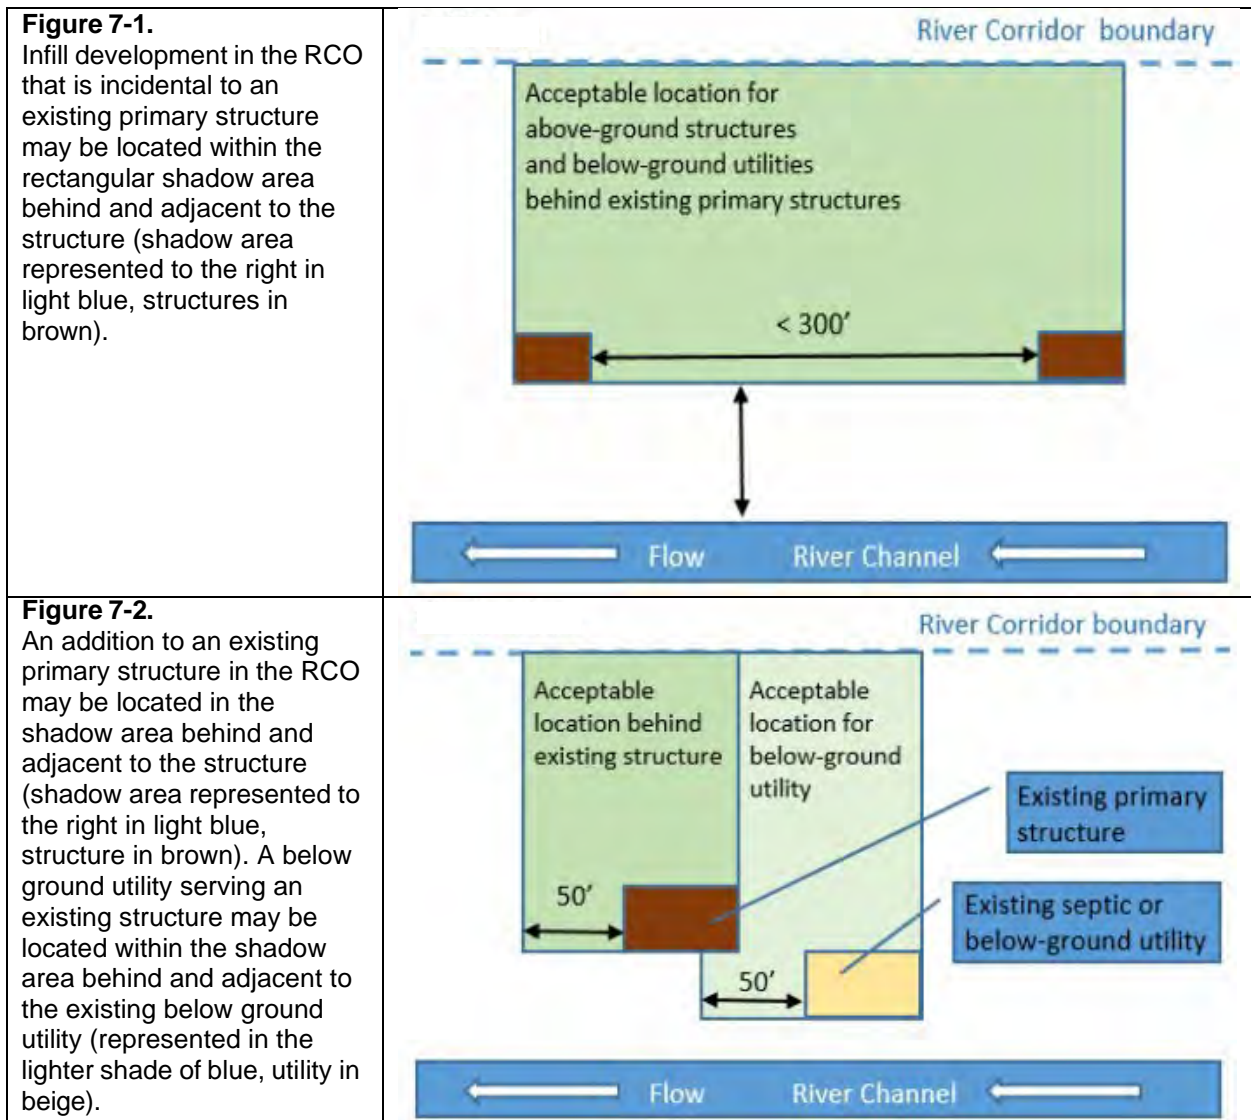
| | |
|---|---|
| **Figure 7-1.** Infill development in the RCO that is incidental to an existing primary structure may be located within the rectangular shadow area behind and adjacent to the structure (shadow area represented to the right in light blue, structures in brown). | River Corridor boundary<br>Acceptable location for above-ground structures and below-ground utilities behind existing primary structures<br>< 300'<br>Flow River Channel |
| **Figure 7-2.** An addition to an existing primary structure in the RCO may be located in the shadow area behind and adjacent to the structure (shadow area represented to the right in light blue, structure in brown). A below ground utility serving an existing structure may be located within the shadow area behind and adjacent to the existing below ground utility (represented in the lighter shade of blue, utility in beige). | River Corridor boundary<br>Acceptable location behind existing structure<br>Acceptable location for below-ground utility<br>Existing primary structure<br>50'<br>Existing septic or below-ground utility<br>50'<br>Flow River Channel |